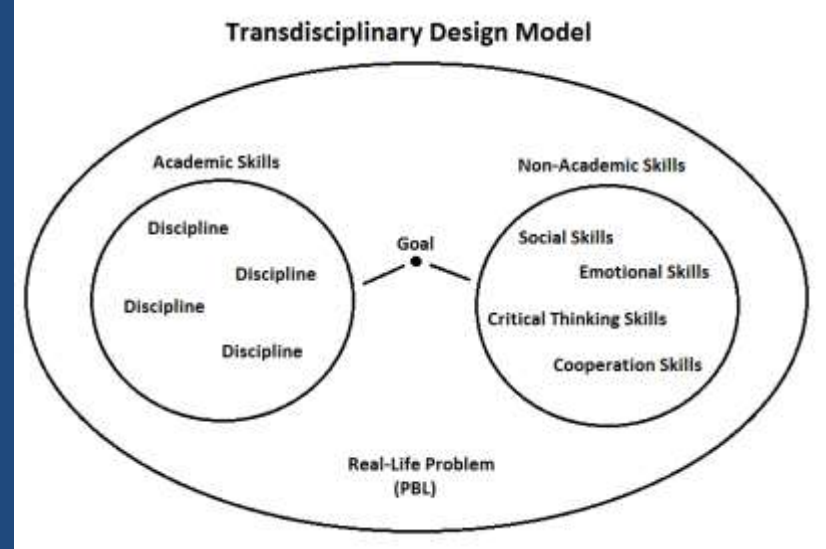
Transdisciplinary Design Model

Academic Skills

Discipline

Discipline

Discipline

Discipline

Goal

Non-Academic Skills

Social Skills

Emotional Skills

Critical Thinking Skills

Cooperation Skills

Real-Life Problem
(PBL)